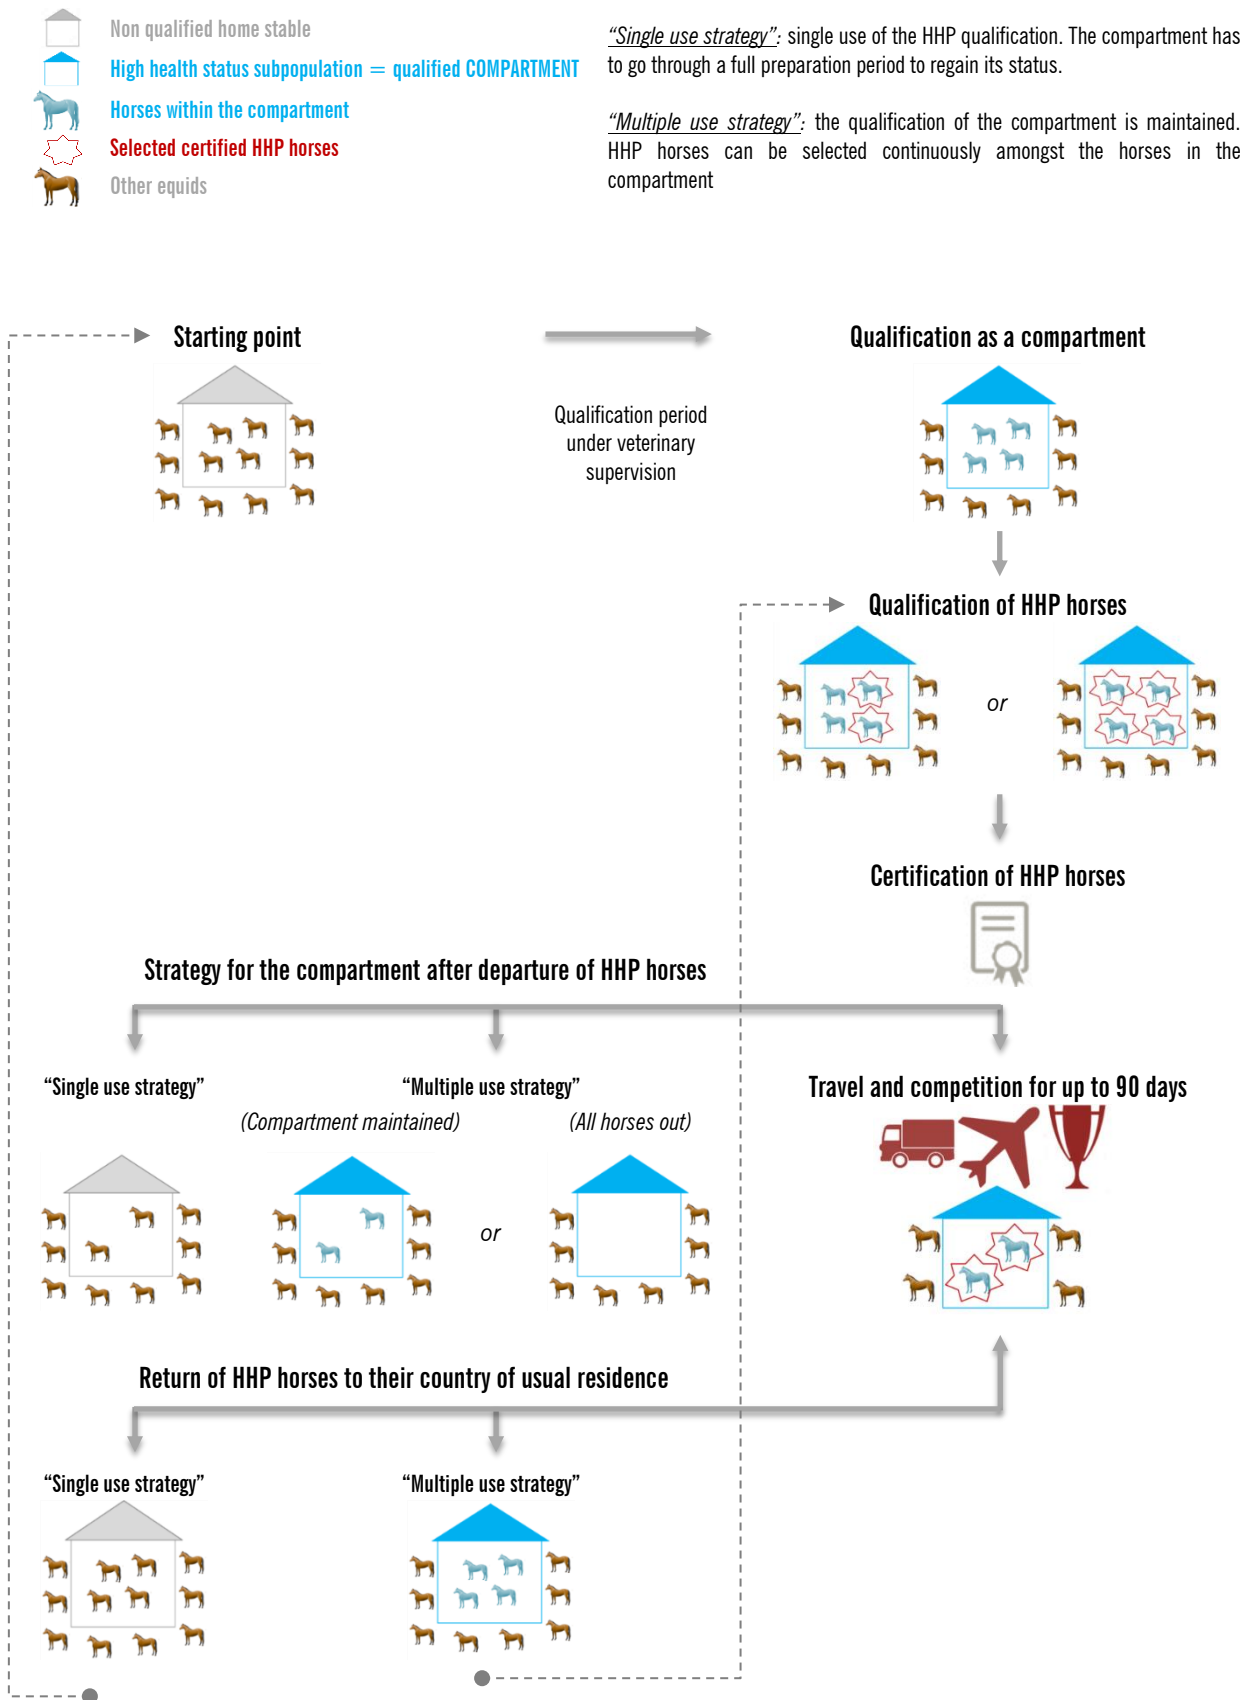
Non qualified home stable
High health status subpopulation = qualified COMPARTMENT
Horses within the compartment
Selected certified HHP horses
Other equids

"Single use strategy": single use of the HHP qualification. The compartment has to go through a full preparation period to regain its status.

"Multiple use strategy": the qualification of the compartment is maintained. HHP horses can be selected continuously amongst the horses in the compartment

Starting point

Qualification period under veterinary supervision

Qualification as a compartment

Qualification of HHP horses

or

Certification of HHP horses

Strategy for the compartment after departure of HHP horses

"Single use strategy"

"Multiple use strategy"

(Compartment maintained)

(All horses out)

or

Travel and competition for up to 90 days

Return of HHP horses to their country of usual residence

"Single use strategy"

"Multiple use strategy"